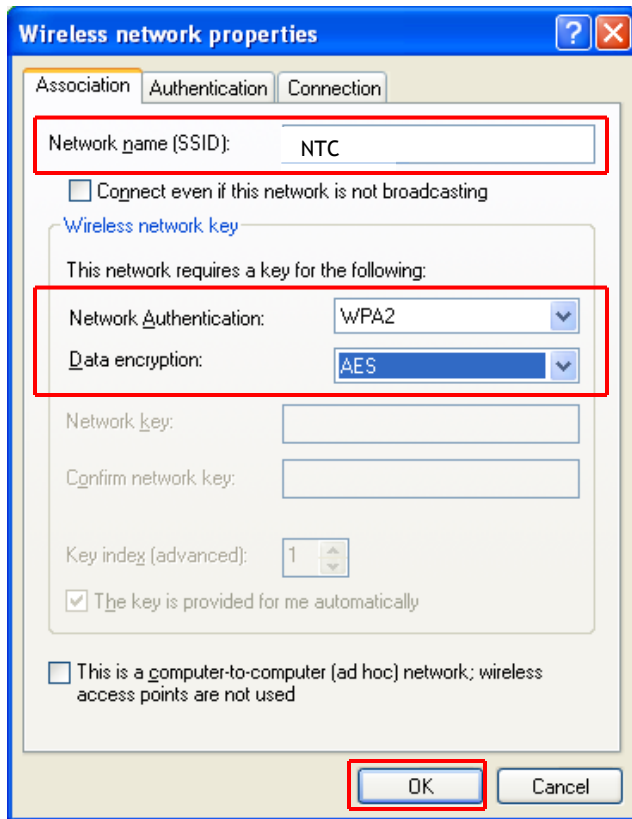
Wireless network properties

Association Authentication Connection

Network name (SSID): NTC

Connect even if this network is not broadcasting

Wireless network key

This network requires a key for the following:

Network Authentication: WPA2

Data encryption: AES

Network key:

Confirm network key:

Key index (advanced): 1

The key is provided for me automatically

This is a computer-to-computer (ad hoc) network; wireless access points are not used

OK Cancel